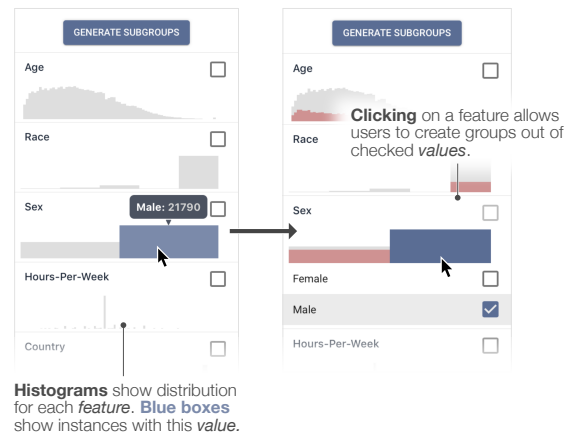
GENERATE SUBGROUPS

Age

Race

Sex

Male: 21790

Hours-Per-Week

Country

GENERATE SUBGROUPS

Age

Race

Clicking on a feature allows users to create groups out of checked values.

Sex

Female

Male

Hours-Per-Week

Histograms show distribution for each feature. Blue boxes show instances with this value.